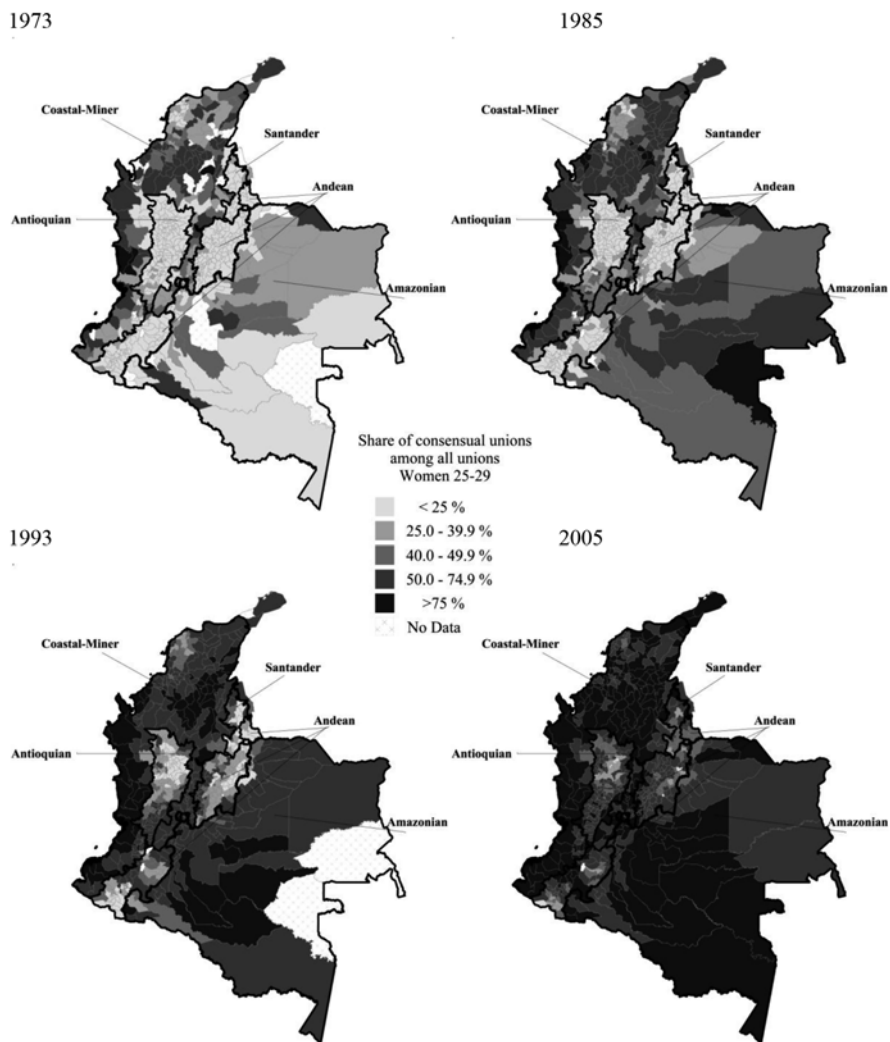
1973

Coastal-Miner
Santander
Andean
Antioquian
Amazonian

1985

Coastal-Miner
Santander
Andean
Antioquian
Amazonian

Share of consensual unions among all unions Women 25-29

< 25 %
25.0 - 39.9 %
40.0 - 49.9 %
50.0 - 74.9 %
>75 %
No Data

1993

Coastal-Miner
Santander
Andean
Antioquian
Amazonian

2005

Coastal-Miner
Santander
Andean
Antioquian
Amazonian